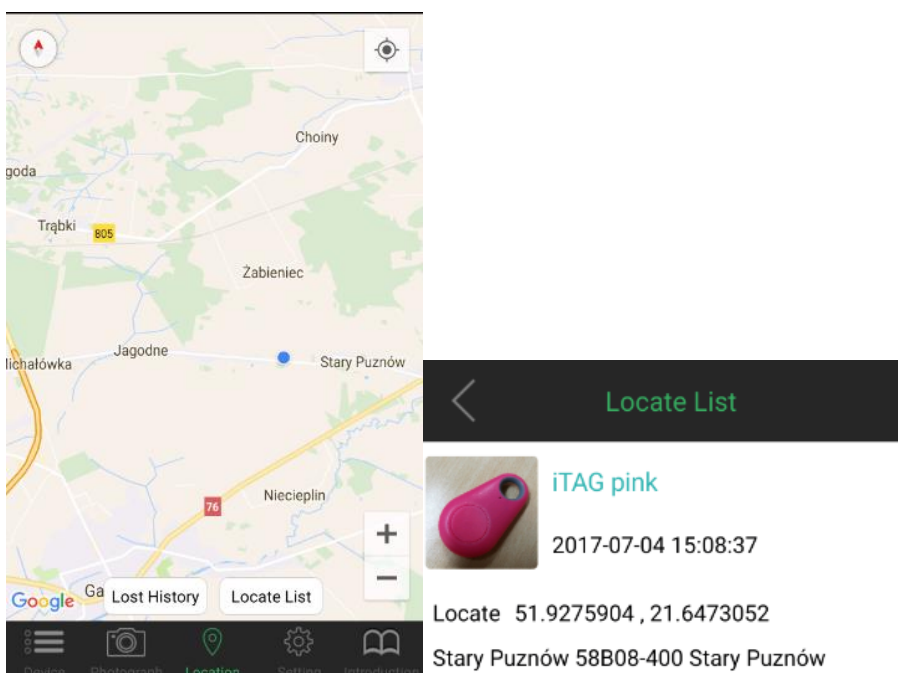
Choiny

goda

Trąbki

805

Żabieniec

lichałówka

Jagodne

Stary Puznów

76

Niecieplin

+

−

Google

Ga

Lost History

Locate List

Device

Photograph

Location

Setting

Introduction

Locate List

iTAG pink

2017-07-04 15:08:37

Locate 51.9275904 , 21.6473052

Stary Puznów 58B08-400 Stary Puznów